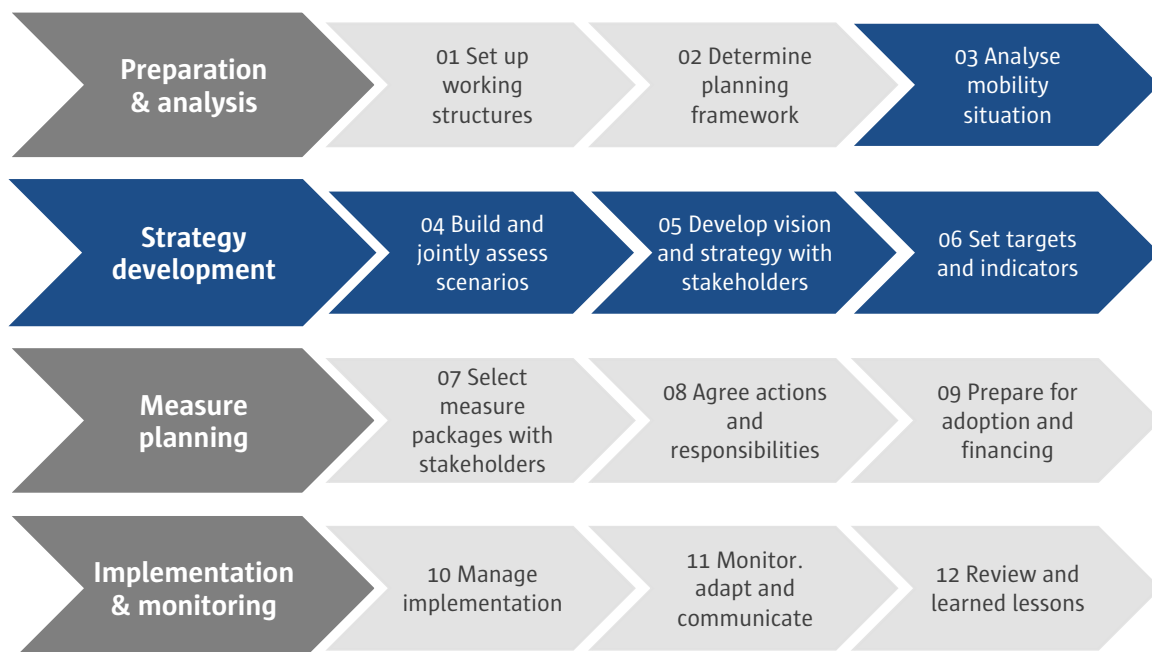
Preparation & analysis

01 Set up working structures

02 Determine planning framework

03 Analyse mobility situation

Strategy development

04 Build and jointly assess scenarios

05 Develop vision and strategy with stakeholders

06 Set targets and indicators

Measure planning

07 Select measure packages with stakeholders

08 Agree actions and responsibilities

09 Prepare for adoption and financing

Implementation & monitoring

10 Manage implementation

11 Monitor. adapt and communicate

12 Review and learned lessons